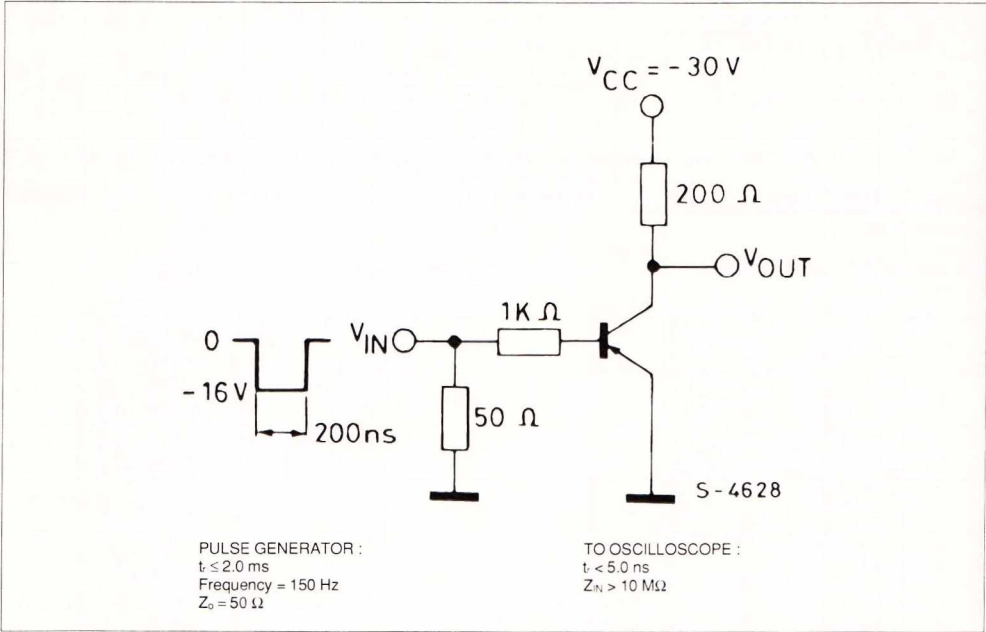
$V_{CC} = -30$ V

200 Ω

$V_{OUT}$

0

$V_{IN}$

1K Ω

-16 V

50 Ω

200ns

S-4628

PULSE GENERATOR :
$t_r \leq 2.0$ ms
Frequency = 150 Hz
$Z_o = 50$ Ω

TO OSCILLOSCOPE :
$t_r < 5.0$ ns
$Z_{IN} > 10$ MΩ